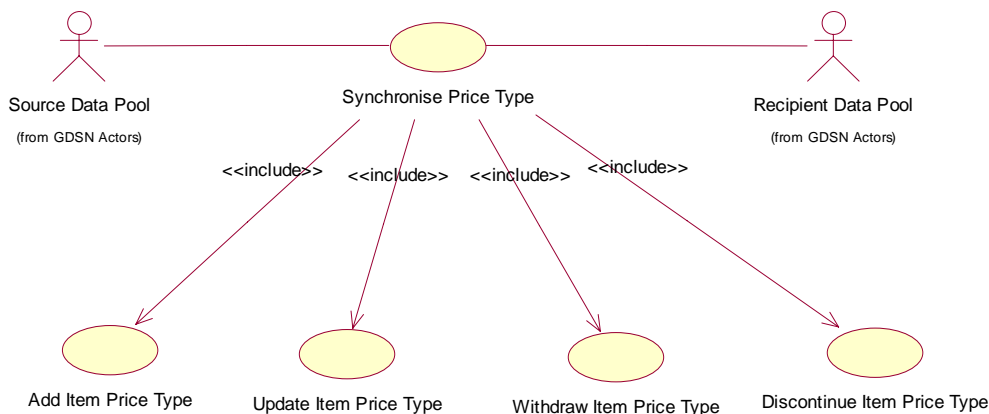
Source Data Pool
(from GDSN Actors)

Synchronise Price Type

Recipient Data Pool
(from GDSN Actors)

<<include>>
<<include>>
<<include>>
<<include>>

Add Item Price Type
Update Item Price Type
Withdraw Item Price Type
Discontinue Item Price Type